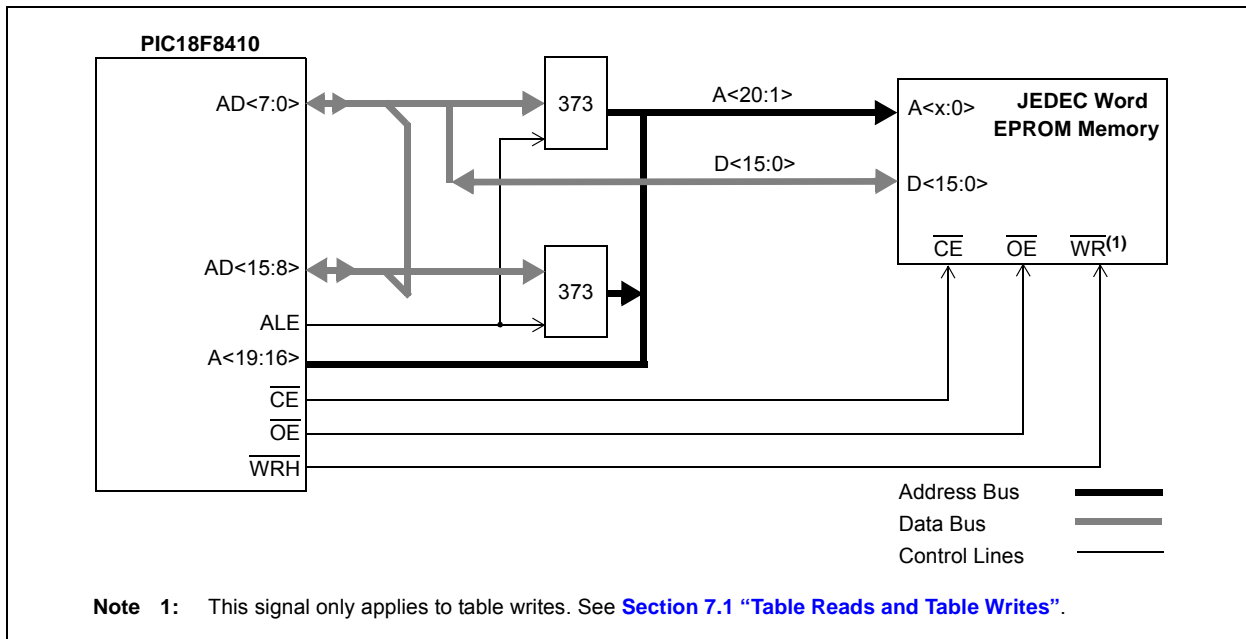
PIC18F8410

AD<7:0>

373

A<20:1>

A<x:0>

JEDEC Word EPROM Memory

D<15:0>

D<15:0>

$\overline{CE}$ $\overline{OE}$ $\overline{WR}^{(1)}$

AD<15:8>

373

ALE

A<19:16>

$\overline{CE}$

$\overline{OE}$

$\overline{WRH}$

Address Bus

Data Bus

Control Lines

Note 1: This signal only applies to table writes. See Section 7.1 "Table Reads and Table Writes".